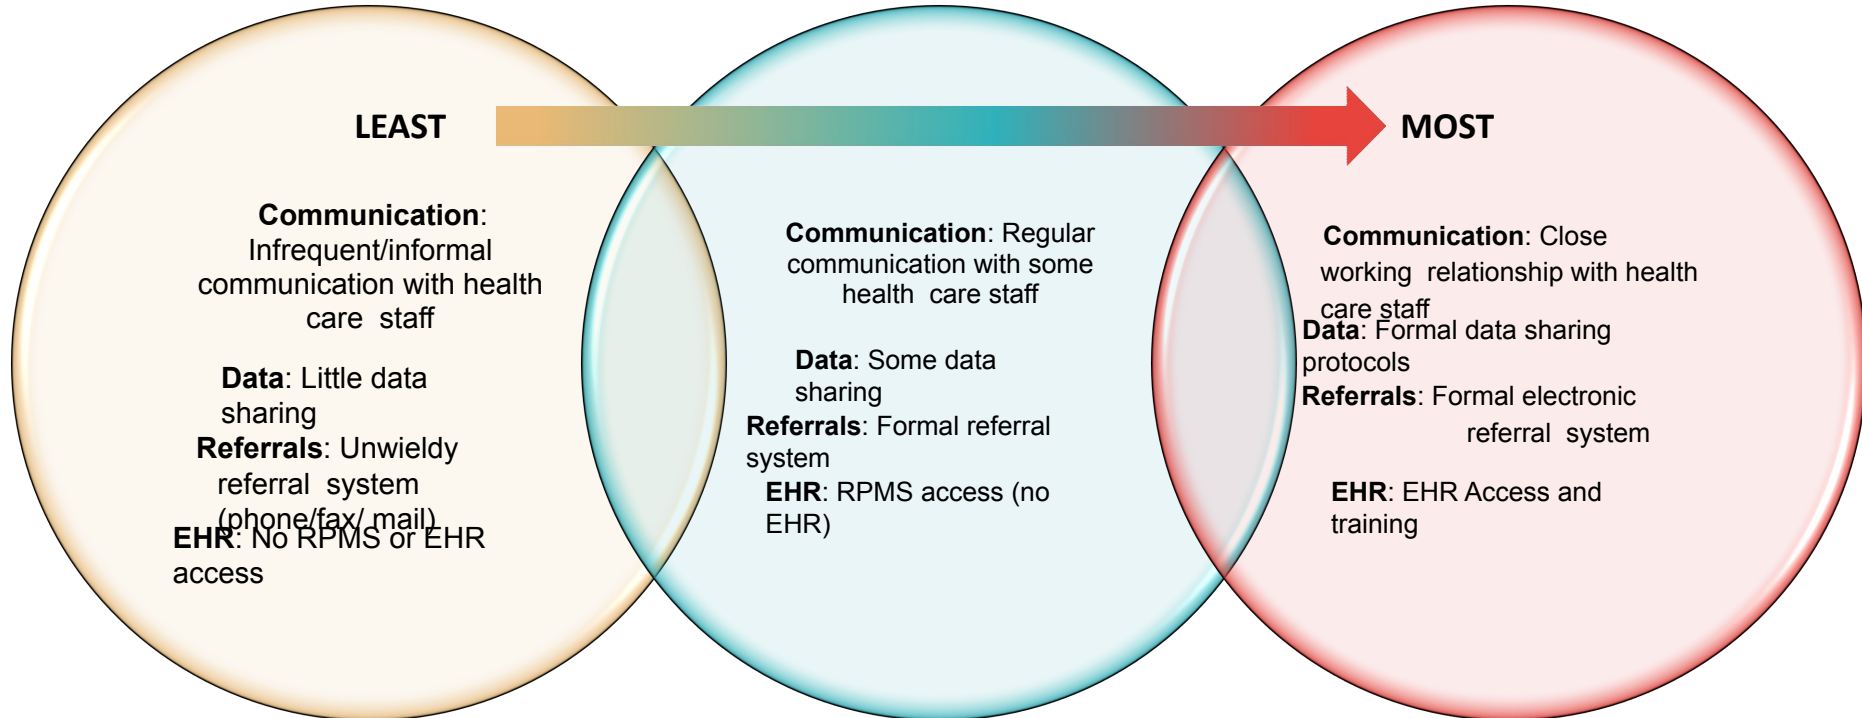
LEAST

MOST

**Communication**: Infrequent/informal communication with health care staff

**Data**: Little data sharing

**Referrals**: Unwieldy referral system (phone/fax/ mail)

**EHR**: No RPMS or EHR access

**Communication**: Regular communication with some health care staff

**Data**: Some data sharing

**Referrals**: Formal referral system

**EHR**: RPMS access (no EHR)

**Communication**: Close working relationship with health care staff

**Data**: Formal data sharing protocols

**Referrals**: Formal electronic referral system

**EHR**: EHR Access and training